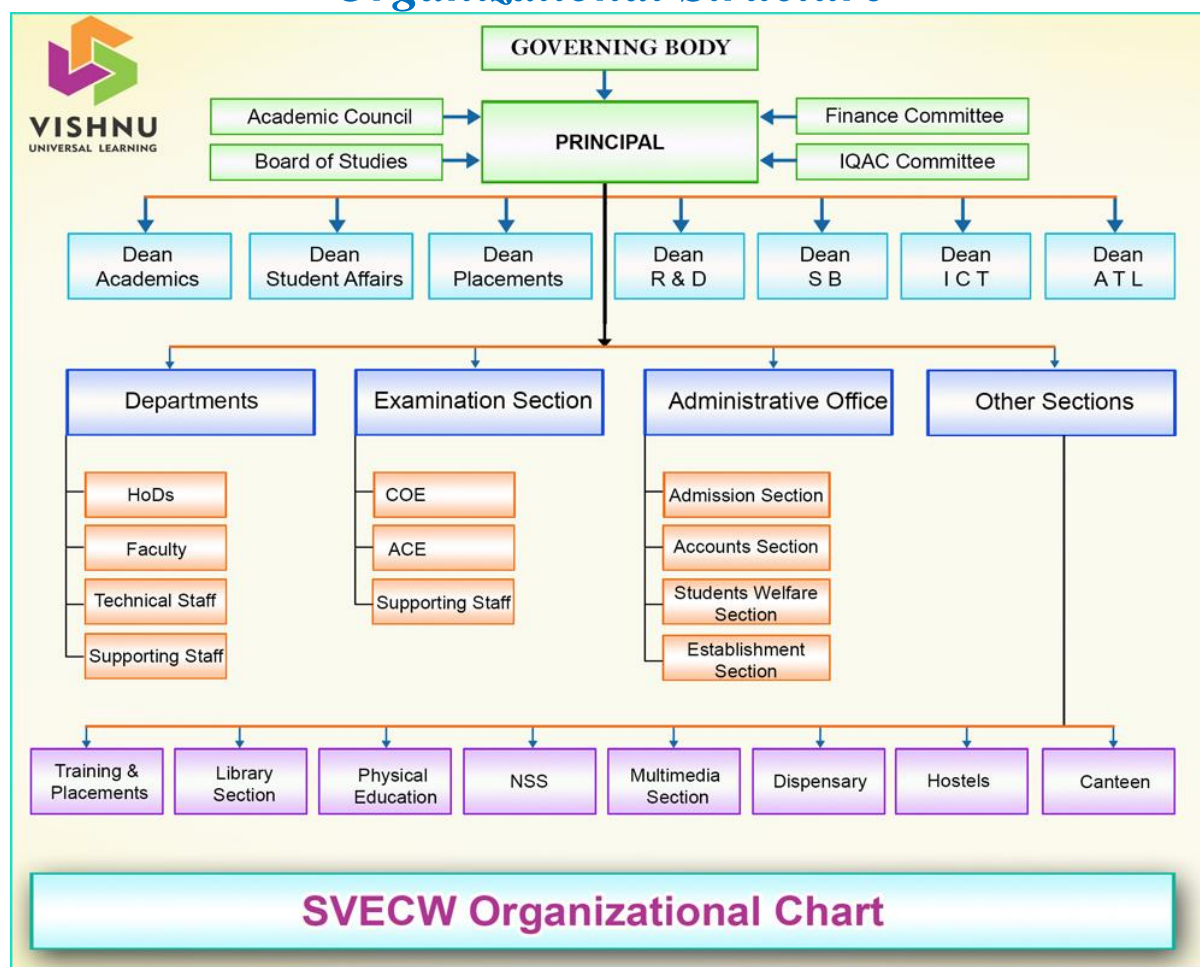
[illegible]

VISHNU
UNIVERSAL LEARNING

GOVERNING BODY

Academic Council

Board of Studies

PRINCIPAL

Finance Committee

IQAC Committee

Dean Academics

Dean Student Affairs

Dean Placements

Dean R & D

Dean S B

Dean I C T

Dean A T L

Departments

HoDs

Faculty

Technical Staff

Supporting Staff

Examination Section

COE

ACE

Supporting Staff

Administrative Office

Admission Section

Accounts Section

Students Welfare Section

Establishment Section

Other Sections

Training & Placements

Library Section

Physical Education

NSS

Multimedia Section

Dispensary

Hostels

Canteen

SVECW Organizational Chart